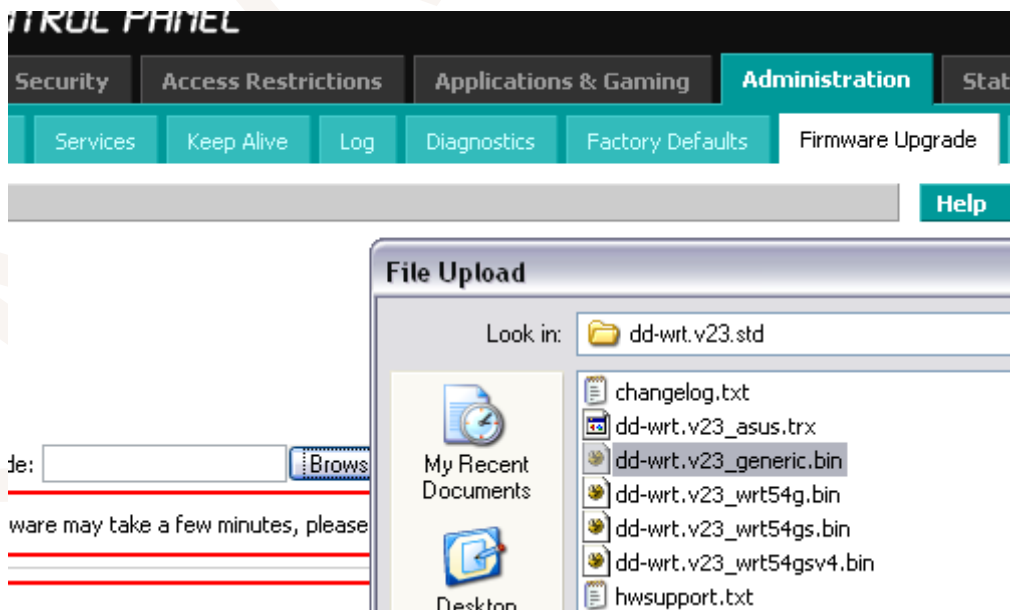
ITROL PANEL

Security
Access Restrictions
Applications & Gaming
Administration
Stat

Services
Keep Alive
Log
Diagnostics
Factory Defaults
Firmware Upgrade

Help

de:
Brows

ware may take a few minutes, please

File Upload

Look in: dd-wrt.v23.std

My Recent Documents

Desktop

changelog.txt
dd-wrt.v23_asus.trx
dd-wrt.v23_generic.bin
dd-wrt.v23_wrt54g.bin
dd-wrt.v23_wrt54gs.bin
dd-wrt.v23_wrt54gsv4.bin
hwsupport.txt